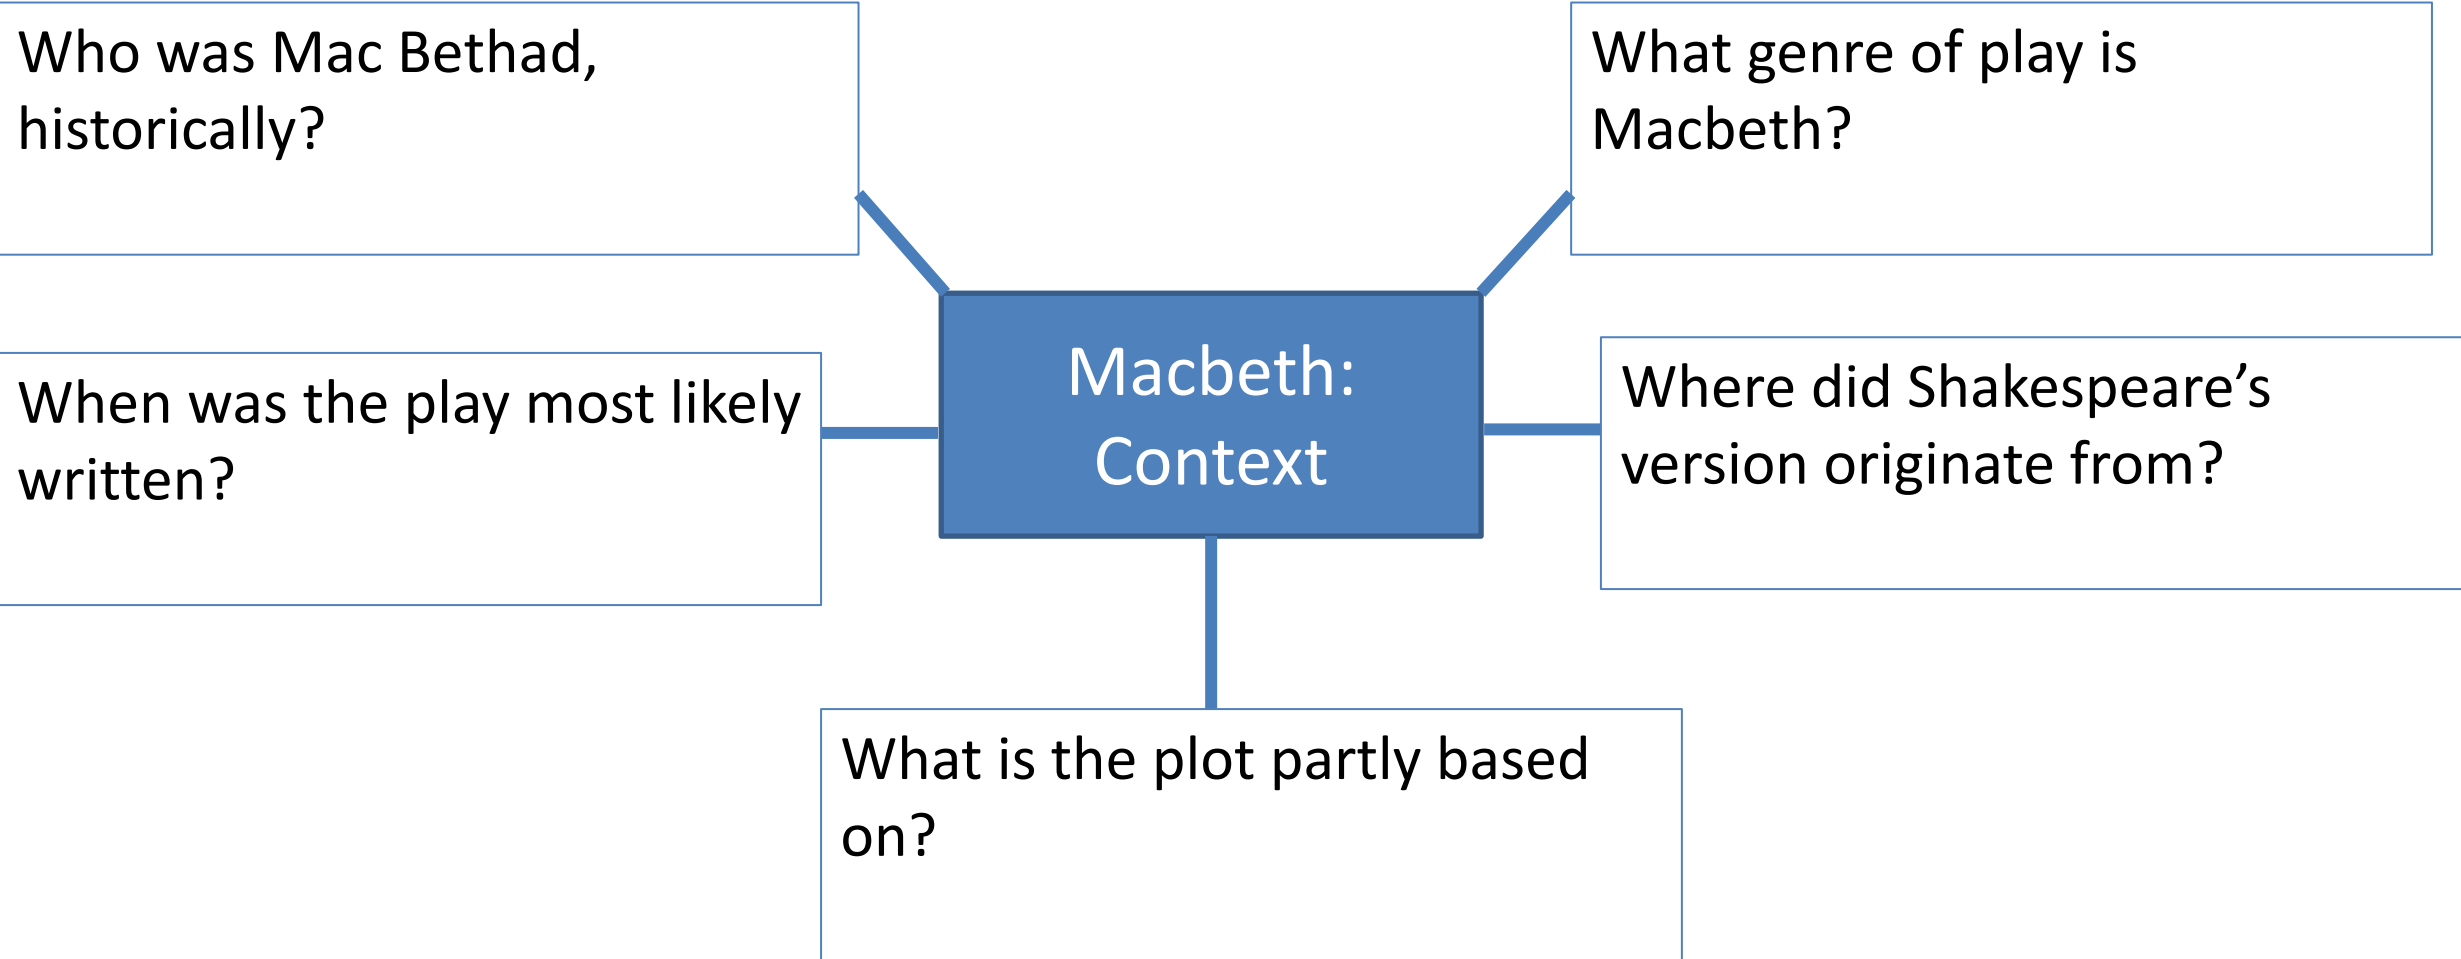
Who was Mac Bethad, historically?

What genre of play is Macbeth?

Macbeth: Context

When was the play most likely written?

Where did Shakespeare’s version originate from?

What is the plot partly based on?